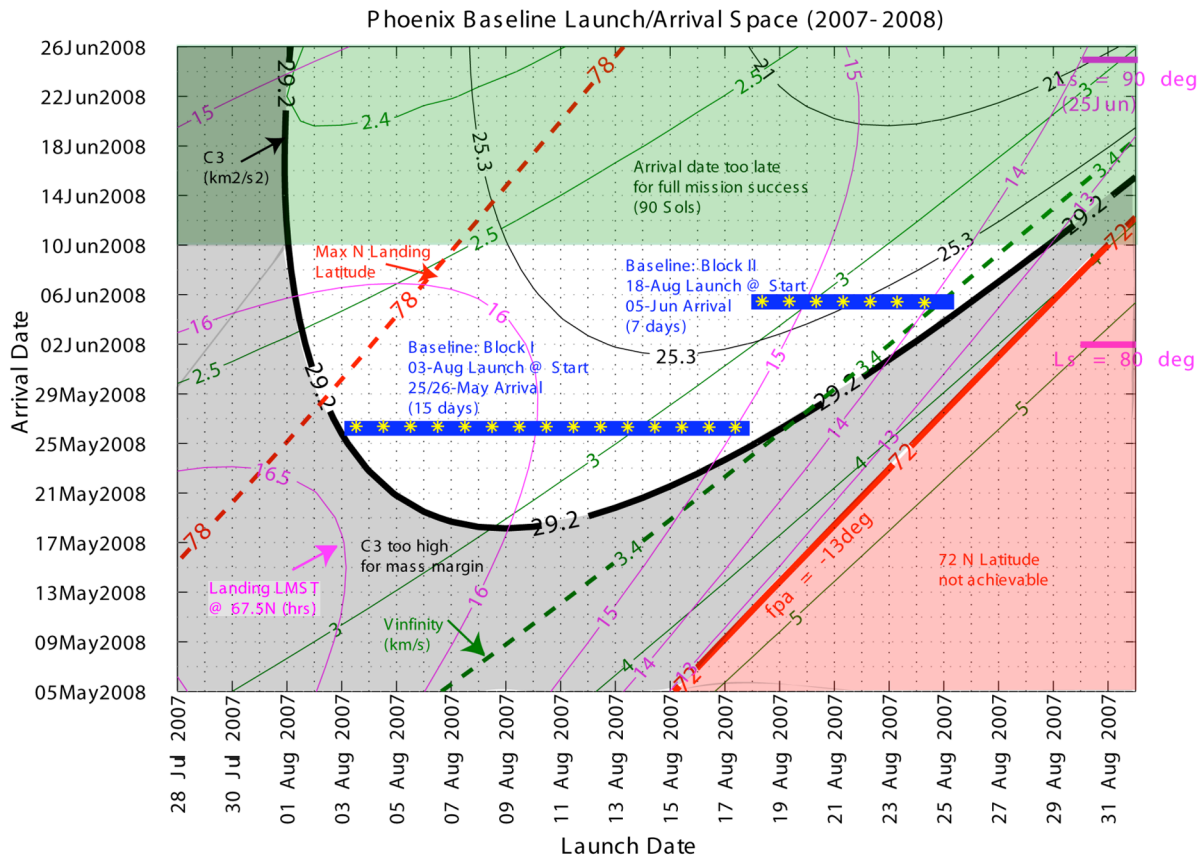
Phoenix Baseline Launch/Arrival Space (2007-2008)

26Jun2008
22Jun2008
18Jun2008
14Jun2008
10Jun2008
06Jun2008
02Jun2008
29May2008
25May2008
21May2008
17May2008
13May2008
09May2008
05May2008

Arrival Date

15
29.2
C3 (km2/s2)
2.4
25.3
78
15
21
2.5
21
Ls = 90 deg (25Jun)
14
3
3.4
Arrival date too late for full mission success (90 Sols)
Max N Landing Latitude
2.5
25.3
29.2
72
Baseline: Block II 18-Aug Launch @ Start 05-Jun Arrival (7 days)
16
78
16
3
3.4
2.5
25.3
Ls = 80 deg
29.2
Baseline: Block I 03-Aug Launch @ Start 25/26-May Arrival (15 days)
15
29.2
14
13
3
4
72
16.5
29.2
78
C3 too high for mass margin
3.4
5
72 N Latitude not achievable
Landing LMST @ 67.5N (hrs)
16
15
fpa = -13deg
3
Vinfinity (km/s)
4
5
14
12
12

28 Jul 2007
30 Jul 2007
01 Aug 2007
03 Aug 2007
05 Aug 2007
07 Aug 2007
09 Aug 2007
11 Aug 2007
13 Aug 2007
15 Aug 2007
17 Aug 2007
19 Aug 2007
21 Aug 2007
23 Aug 2007
25 Aug 2007
27 Aug 2007
29 Aug 2007
31 Aug 2007

Launch Date